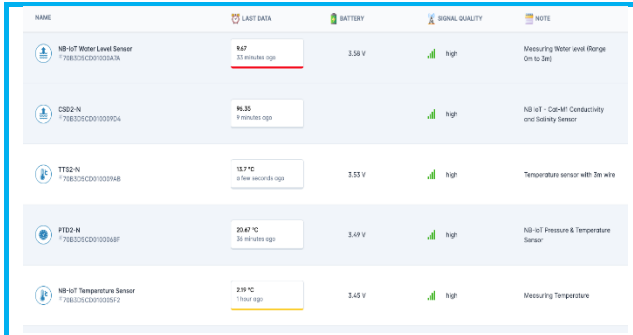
| NAME | LAST DATA | BATTERY | SIGNAL QUALITY | NOTE |
|---|---|---|---|---|
| NB-IoT Water Level Sensor 70B3D5CD01000A7A | 9.67 33 minutes ago | 3.58 V | high | Measuring Water level (Range 0m to 3m) |
| CSD2-N 70B3D5CD010009D4 | 96.35 9 minutes ago | | high | NB IoT - Cat-M1 Conductivity and Salinity Sensor |
| TTS2-N 70B3D5CD010009AB | 13.7 °C a few seconds ago | 3.53 V | high | Temperature sensor with 3m wire |
| PTD2-N 70B3D5CD0100068F | 20.67 °C 36 minutes ago | 3.49 V | high | NB-IoT Pressure & Temperature Sensor |
| NB-IoT Temperature Sensor 70B3D5CD010005F2 | 2.19 °C 1 hour ago | 3.45 V | high | Measuring Temperature |